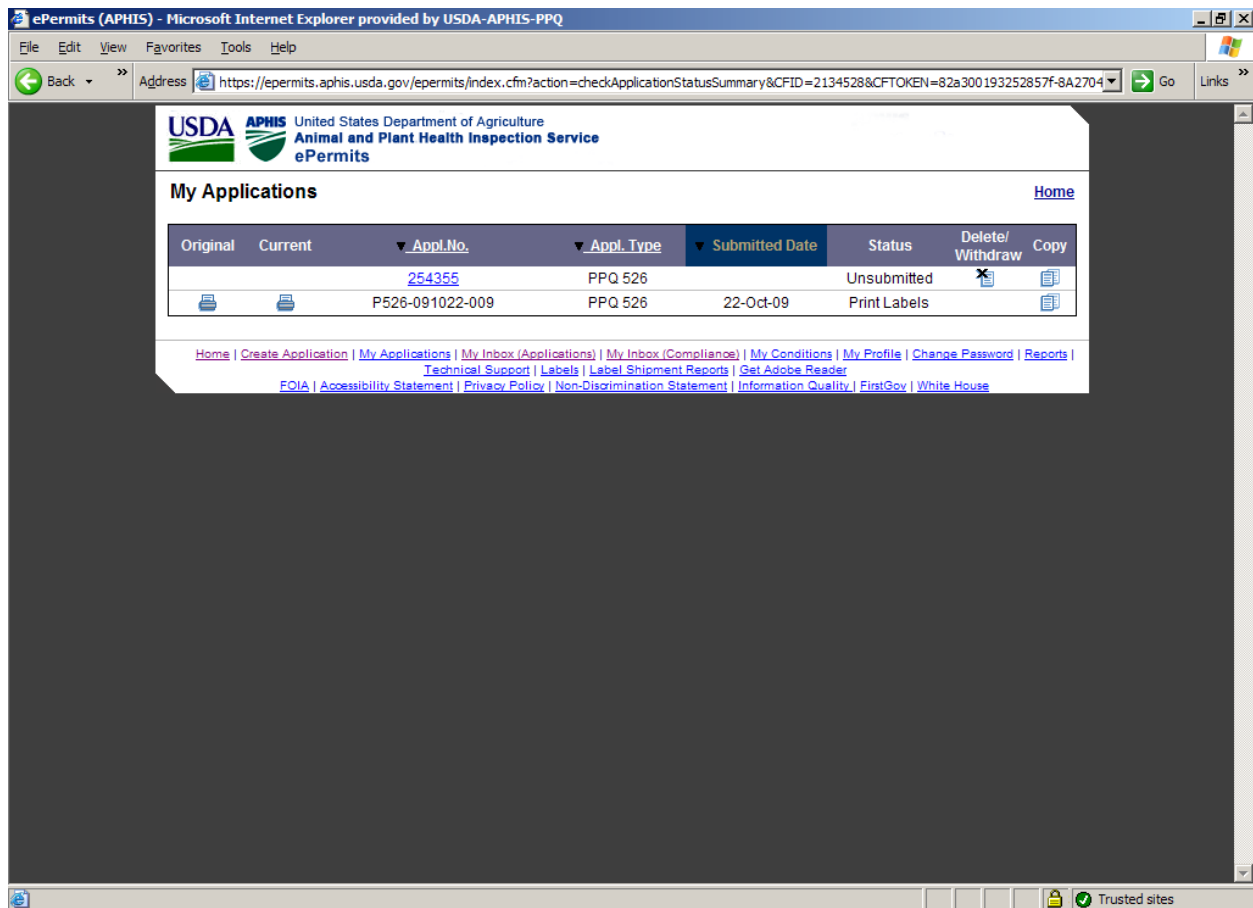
ePermits (APHIS) - Microsoft Internet Explorer provided by USDA-APHIS-PPQ

File Edit View Favorites Tools Help

Back » Address https://epermits.aphis.usda.gov/epermits/index.cfm?action=checkApplicationStatusSummary&CFID=2134528&CFTOKEN=82a300193252857f-8A2704 Go Links »

USDA APHIS United States Department of Agriculture
Animal and Plant Health Inspection Service
ePermits

My Applications

Home

| Original | Current | Appl.No. | Appl. Type | Submitted Date | Status | Delete/ Withdraw | Copy |
|---|---|---|---|---|---|---|---|
| | | 254355 | PPQ 526 | | Unsubmitted | | |
| | | P526-091022-009 | PPQ 526 | 22-Oct-09 | Print Labels | | |

Home | Create Application | My Applications | My Inbox (Applications) | My Inbox (Compliance) | My Conditions | My Profile | Change Password | Reports | Technical Support | Labels | Label Shipment Reports | Get Adobe Reader
FOIA | Accessibility Statement | Privacy Policy | Non-Discrimination Statement | Information Quality | FirstGov | White House

Trusted sites